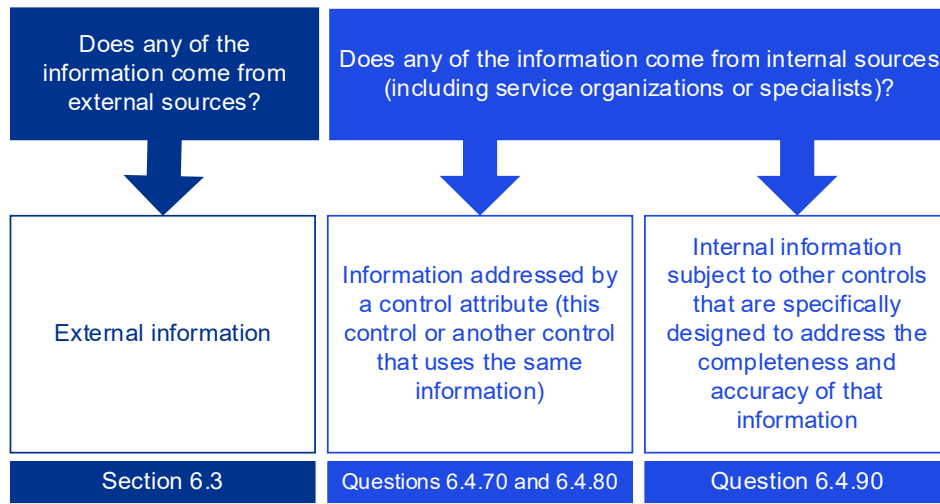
Does any of the information come from external sources?

External information

Section 6.3

Does any of the information come from internal sources (including service organizations or specialists)?

Information addressed by a control attribute (this control or another control that uses the same information)

Questions 6.4.70 and 6.4.80

Internal information subject to other controls that are specifically designed to address the completeness and accuracy of that information

Question 6.4.90